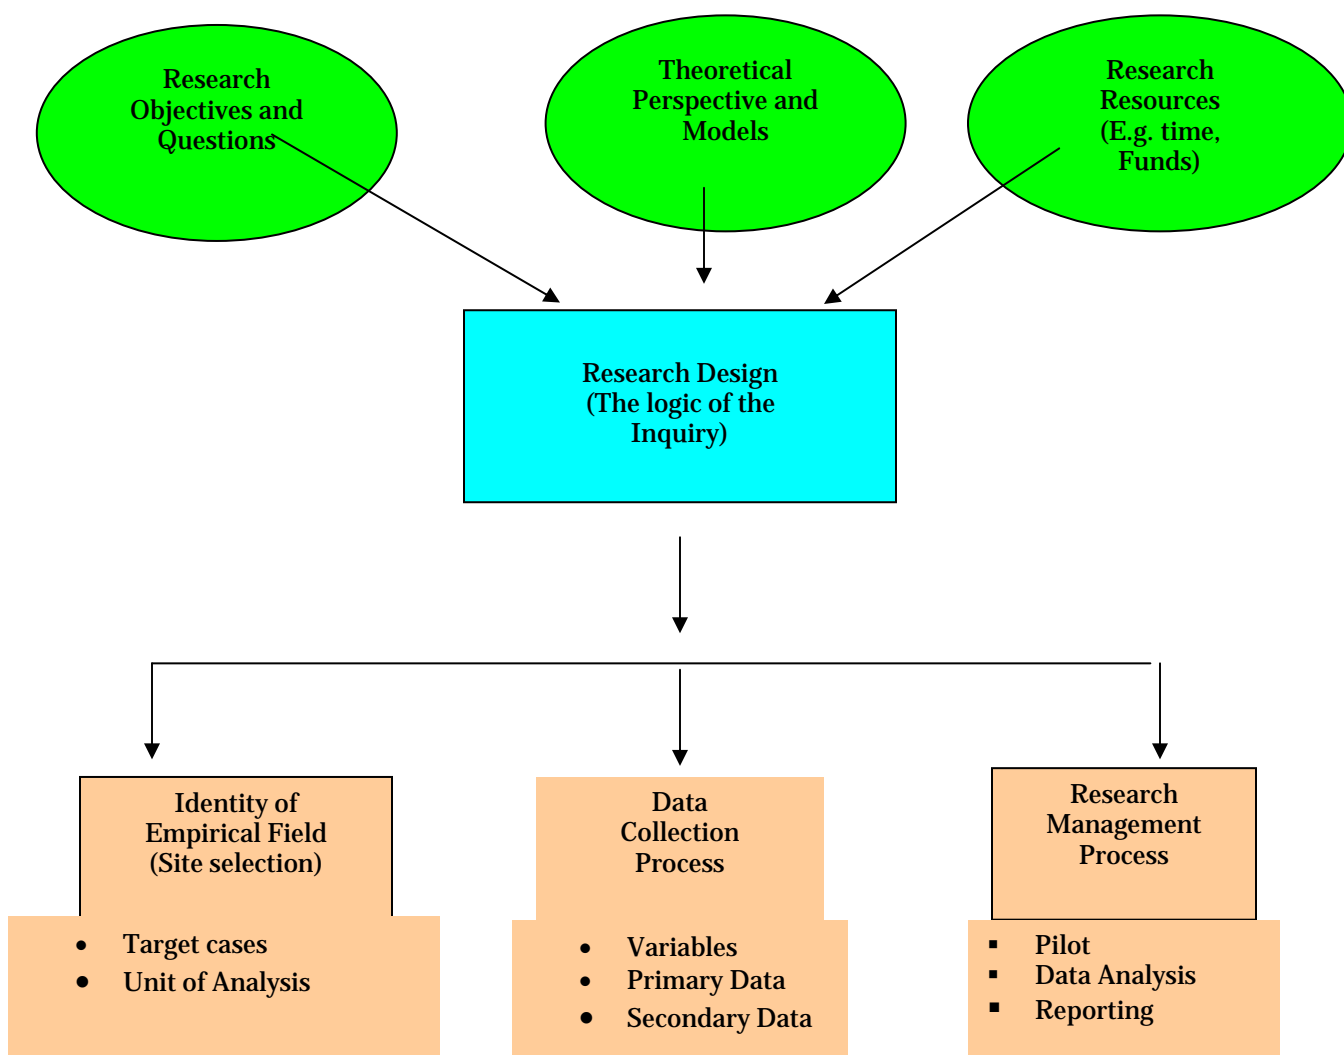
Research Objectives and Questions

Theoretical Perspective and Models

Research Resources (E.g. time, Funds)

Research Design (The logic of the Inquiry)

Identity of Empirical Field (Site selection)

- Target cases
- Unit of Analysis

Data Collection Process

- Variables
- Primary Data
- Secondary Data

Research Management Process

- Pilot
- Data Analysis
- Reporting